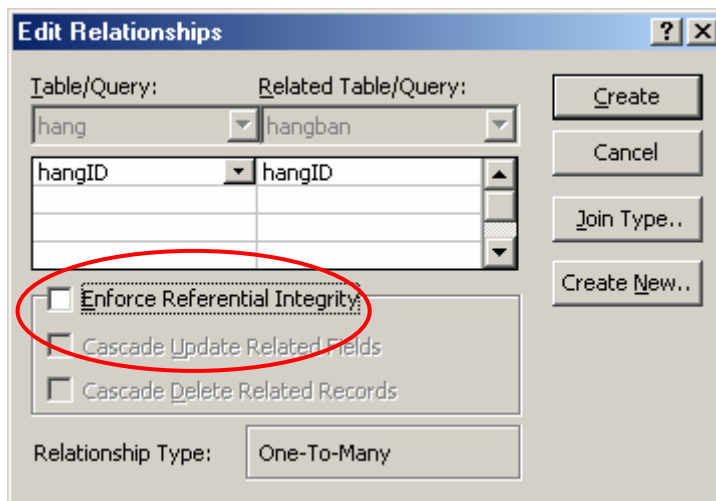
Edit Relationships

? X

Table/Query:
Related Table/Query:

hang
hangban

| hangID | hangID |
|---|---|
| | |
| | |
| | |

Create
Cancel
Join Type..
Create New..

Enforce Referential Integrity
Cascade Update Related Fields
Cascade Delete Related Records

Relationship Type:
One-To-Many